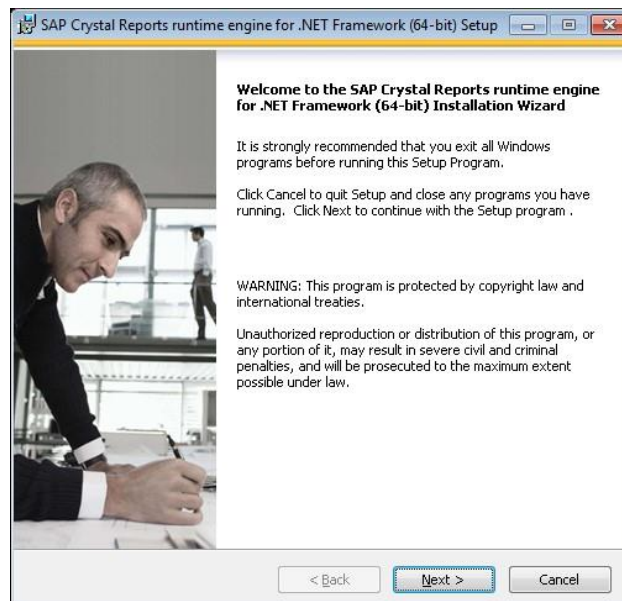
SAP Crystal Reports runtime engine for .NET Framework (64-bit) Setup

Welcome to the SAP Crystal Reports runtime engine for .NET Framework (64-bit) Installation Wizard

It is strongly recommended that you exit all Windows programs before running this Setup Program.

Click Cancel to quit Setup and close any programs you have running. Click Next to continue with the Setup program .

WARNING: This program is protected by copyright law and international treaties.

Unauthorized reproduction or distribution of this program, or any portion of it, may result in severe civil and criminal penalties, and will be prosecuted to the maximum extent possible under law.

< Back

Next >

Cancel